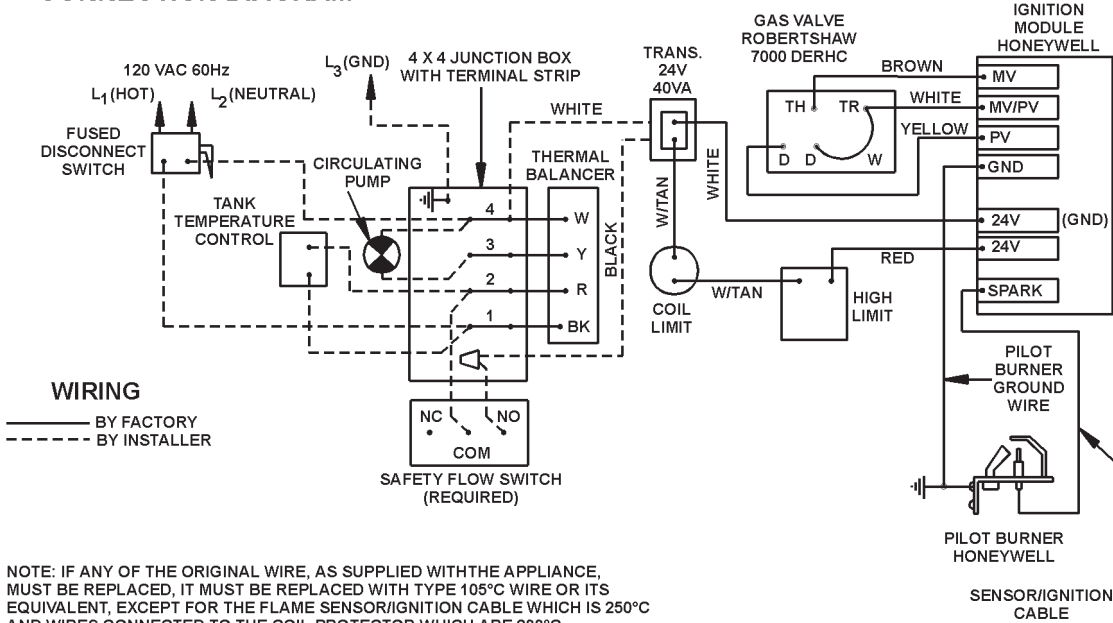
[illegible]

GAS VALVE ROBERTSHAW 7000 DERHC

IGNITION MODULE HONEYWELL

120 VAC 60Hz

$L_1$(HOT) $L_2$(NEUTRAL)

$L_3$(GND)

4 X 4 JUNCTION BOX WITH TERMINAL STRIP

TRANS. 24V 40VA

BROWN

MV

TH

TR

WHITE

MV/PV

YELLOW

PV

D D W

GND

WHITE

FUSED DISCONNECT SWITCH

CIRCULATING PUMP

THERMAL BALANCER

W/TAN

WHITE

TANK TEMPERATURE CONTROL

4

W

3

Y

BLACK

2

R

1

BK

24V

(GND)

24V

RED

W/TAN

COIL LIMIT

HIGH LIMIT

SPARK

PILOT BURNER GROUND WIRE

WIRING

BY FACTORY

BY INSTALLER

NC

NO

COM

SAFETY FLOW SWITCH (REQUIRED)

PILOT BURNER HONEYWELL

SENSOR/IGNITION CABLE

NOTE: IF ANY OF THE ORIGINAL WIRE, AS SUPPLIED WITHTHE APPLIANCE, MUST BE REPLACED, IT MUST BE REPLACED WITH TYPE 105°C WIRE OR ITS EQUIVALENT, EXCEPT FOR THE FLAME SENSOR/IGNITION CABLE WHICH IS 250°C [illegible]